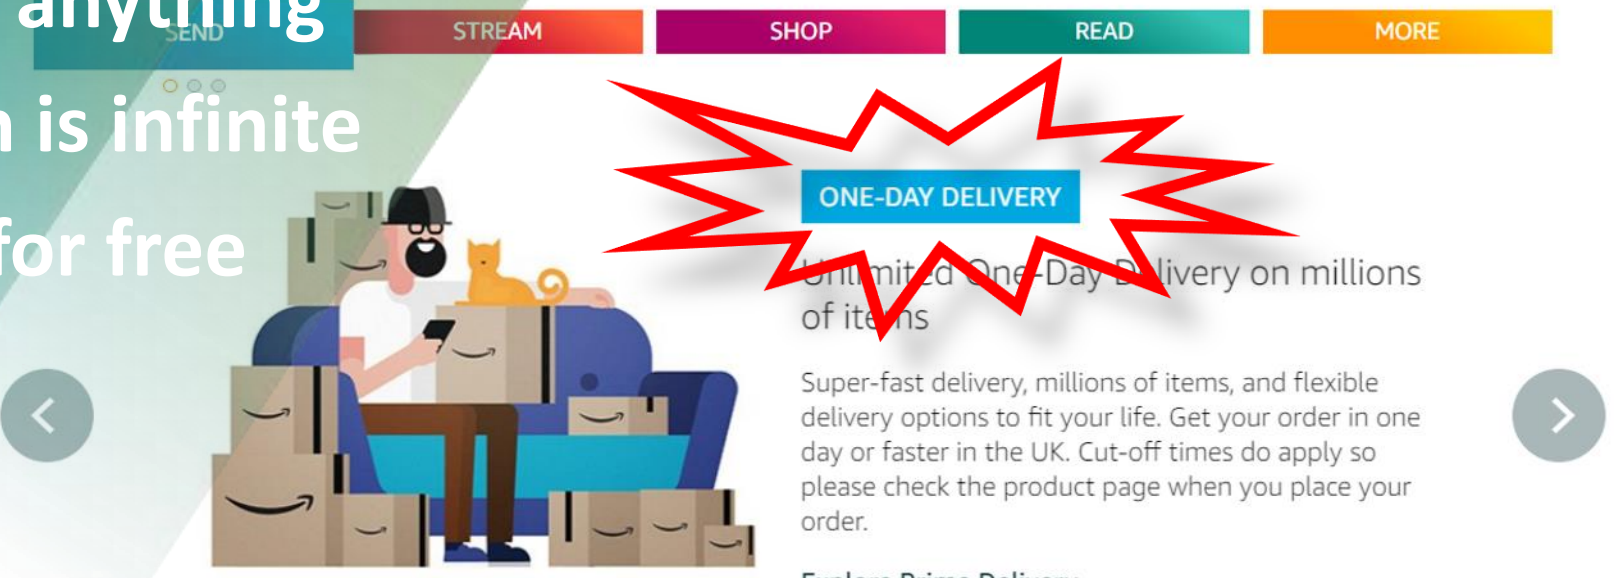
anything
SEND
STREAM
SHOP
READ
MORE
n is infinite
for free
ONE-DAY DELIVERY
Unlimited One-Day Delivery on millions of items
Super-fast delivery, millions of items, and flexible delivery options to fit your life. Get your order in one day or faster in the UK. Cut-off times do apply so please check the product page when you place your order.
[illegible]